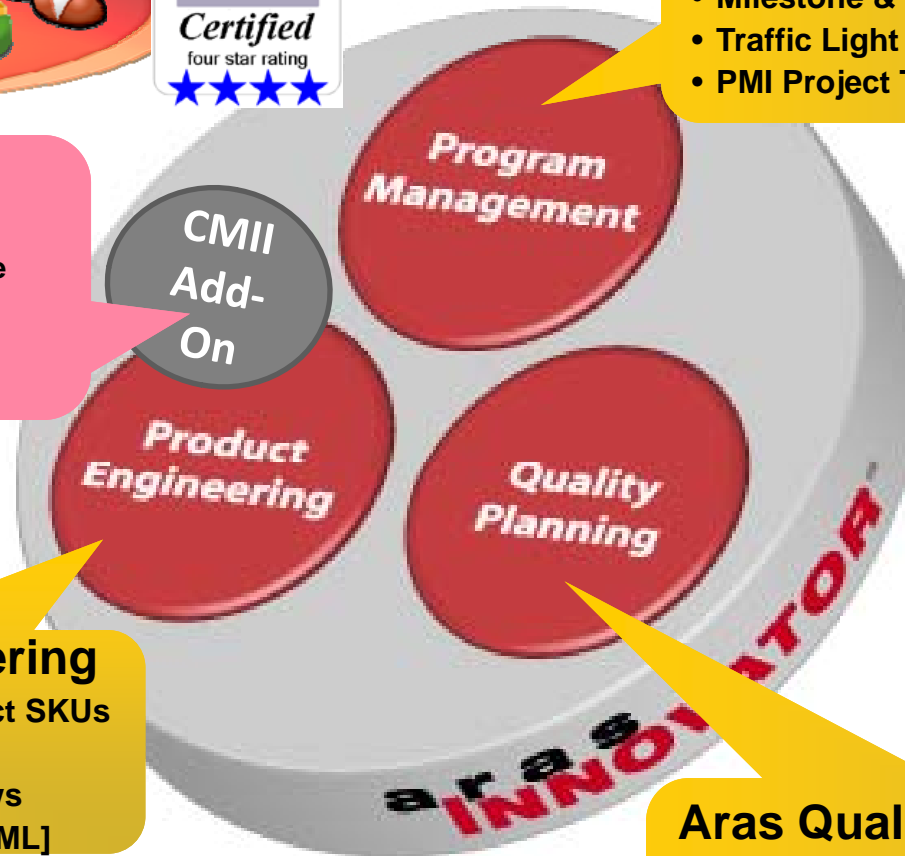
Certified
four star rating
★★★★

• Milestone &
• Traffic Light
• PMI Project T

e

CMII Add-On

Program Management

Product Engineering

Quality Planning

ering
ct SKUs
vs
ML]

aras INNOVATOR

Aras Qual